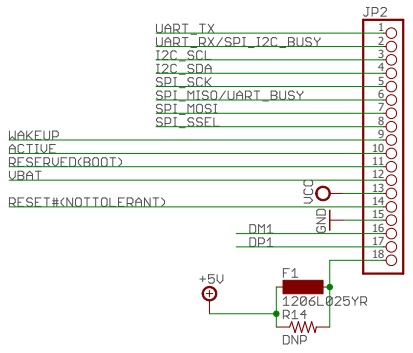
JP2
UART_TX 1
UART_RX/SPI_I2C_BUSY 2
I2C_SCL 3
I2C_SDA 4
SPI_SCK 5
SPI_MISO/UART_BUSY 6
SPI_MOSI 7
SPI_SSEL 8
WAKEUP 9
ACTIVE 10
RESERVED(BOOT) 11
VBAT 12
VCC 13
RESET#(NOTTOLERANT) 14
GND 15
DM1 16
DP1 17
18
+5V
F1
1206L025YR
R14
DNP